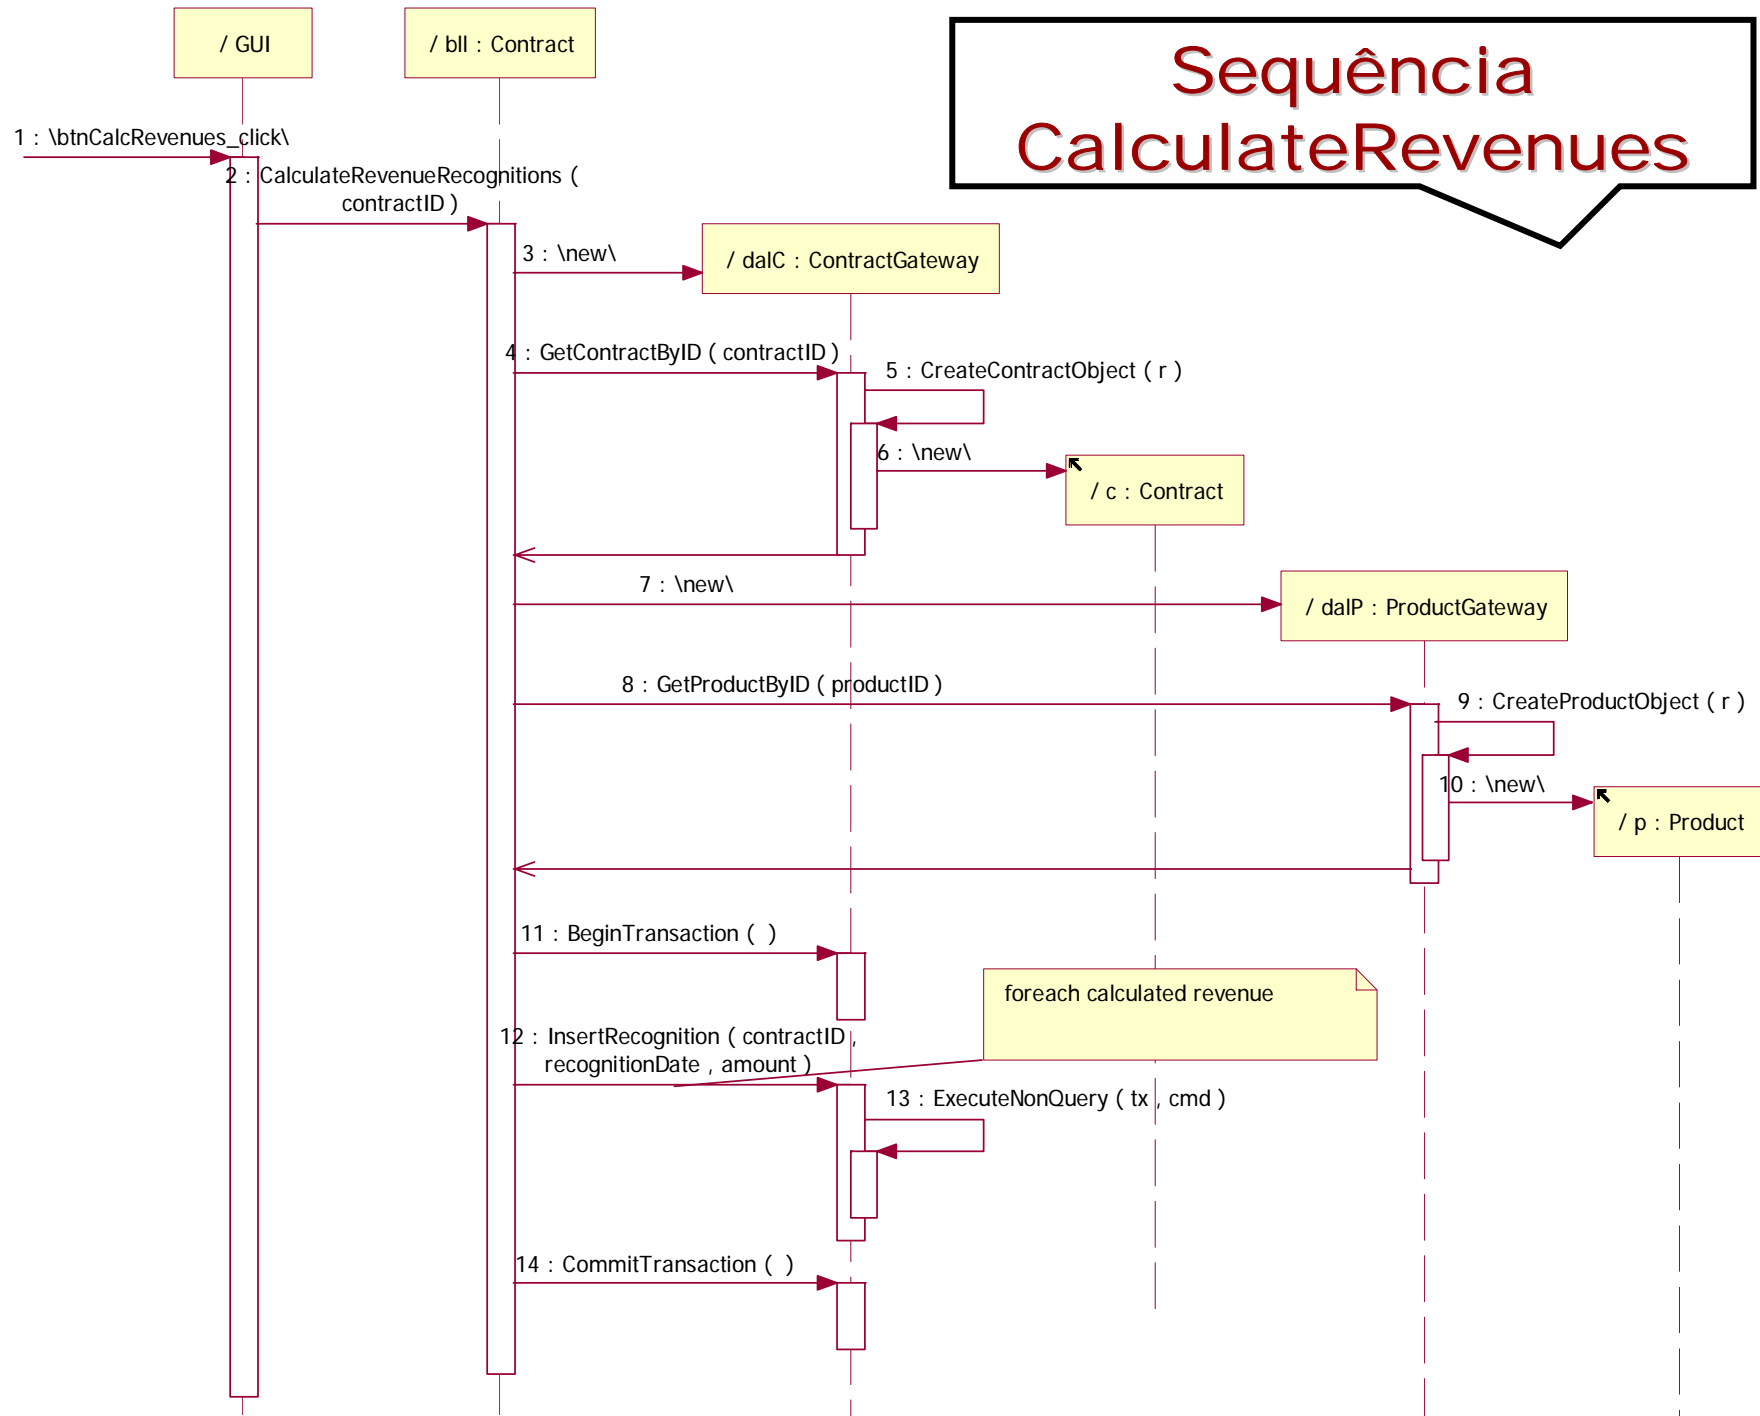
/ GUI

/ bll : Contract

Sequência CalculateRevenues

1 : \btnCalcRevenues_click\

2 : CalculateRevenueRecognitions ( contractID )

3 : \new\

/ dalC : ContractGateway

4 : GetContractByID ( contractID )

5 : CreateContractObject ( r )

6 : \new\

/ c : Contract

7 : \new\

/ dalP : ProductGateway

8 : GetProductByID ( productID )

9 : CreateProductObject ( r )

10 : \new\

/ p : Product

11 : BeginTransaction ( )

foreach calculated revenue

12 : InsertRecognition ( contractID , recognitionDate , amount )

13 : ExecuteNonQuery ( tx , cmd )

14 : CommitTransaction ( )